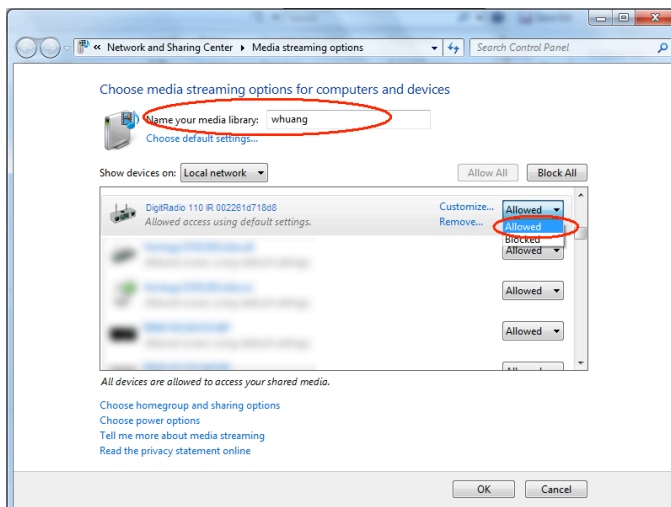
« Network and Sharing Center ▸ Media streaming options

Search Control Panel

Choose media streaming options for computers and devices

Name your media library: whuang

Choose default settings...

Show devices on: Local network

Allow All

Block All

DigitRadio 110 IR 002261d718d8

Allowed access using default settings.

Customize...

Remove...

Allowed

Allowed

Blocked

Allowed

Allowed

Allowed

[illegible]

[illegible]

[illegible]

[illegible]

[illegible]

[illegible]

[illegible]

All devices are allowed to access your shared media.

Choose homegroup and sharing options

Choose power options

Tell me more about media streaming

Read the privacy statement online

OK

Cancel